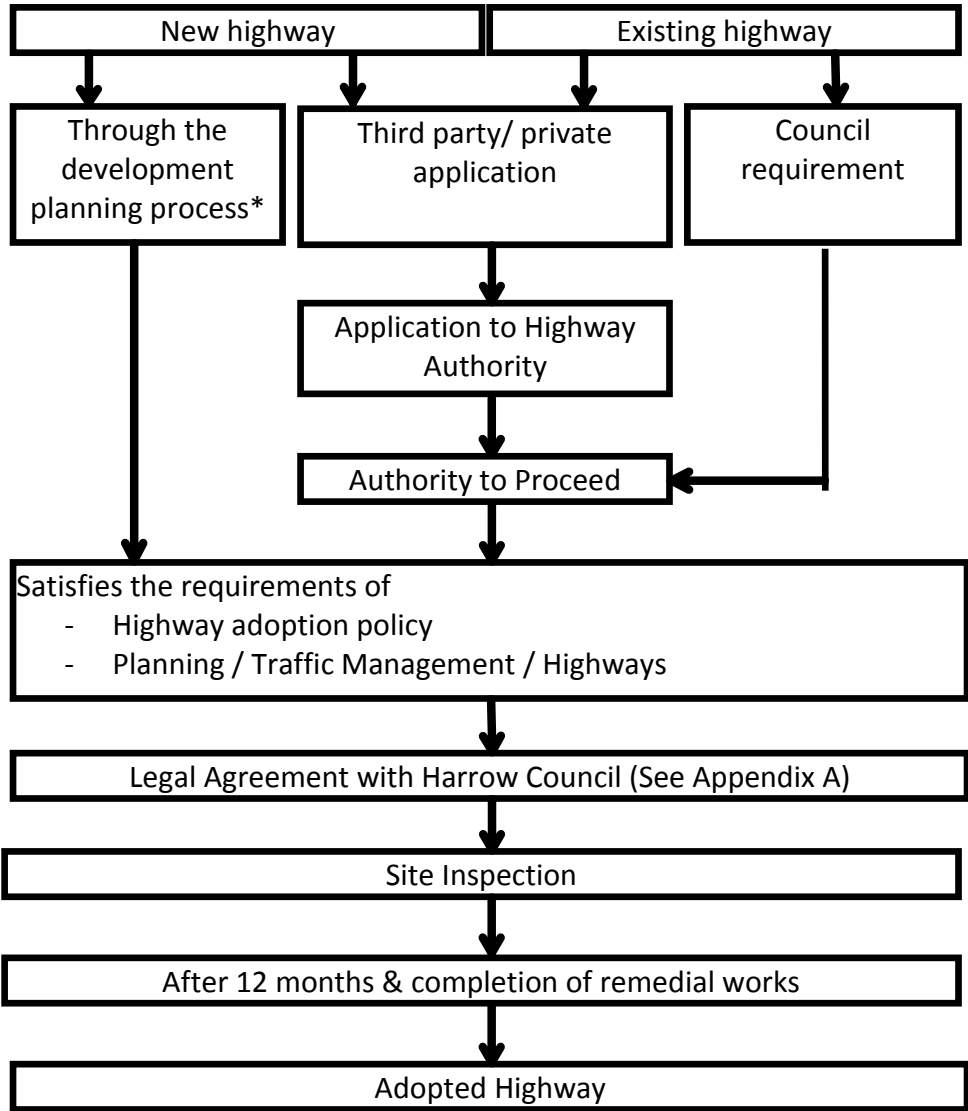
New highway

Existing highway

Through the development planning process*

Third party/ private application

Council requirement

Application to Highway Authority

Authority to Proceed

Satisfies the requirements of
- Highway adoption policy
- Planning / Traffic Management / Highways

Legal Agreement with Harrow Council (See Appendix A)

Site Inspection

After 12 months & completion of remedial works

Adopted Highway